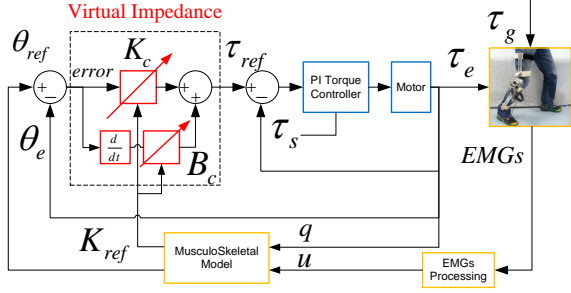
Virtual Impedance

$\tau_g$

$\theta_{ref}$

$K_c$

$\tau_{ref}$

$\tau_e$

error

$+$ $-$

$+$ $+$

$+$ $-$

PI Torque Controller

Motor

$\frac{d}{dt}$

$\tau_s$

$\theta_e$

$B_c$

EMGs

$q$

$K_{ref}$

MusculoSkeletal Model

$u$

EMGs Processing